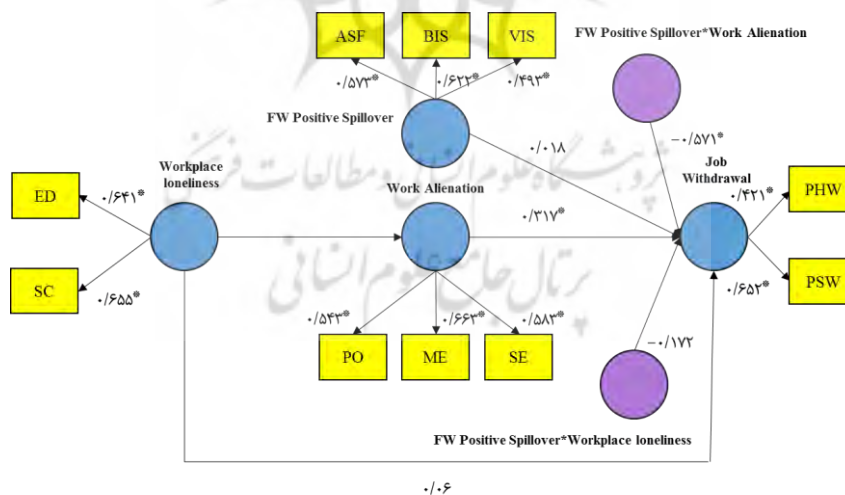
ASF
BIS
VIS
FW Positive Spillover*Work Alienation
۰/۵۷۲*
۰/۶۲۲*
۰/۴۹۳*
FW Positive Spillover
-۰/۵۷۱*
۰/۰۱۸
Workplace loneliness
Work Alienation
Job Withdrawal
ED
۰/۶۴۱*
۰/۳۱۷*
۰/۴۲۱*
PHW
SC
۰/۶۵۵*
۰/۶۵۲*
PSW
۰/۵۴۳*
۰/۶۶۳*
۰/۵۸۳*
-۰/۱۷۲
PO
ME
SE
FW Positive Spillover*Workplace loneliness
۰/۰۶